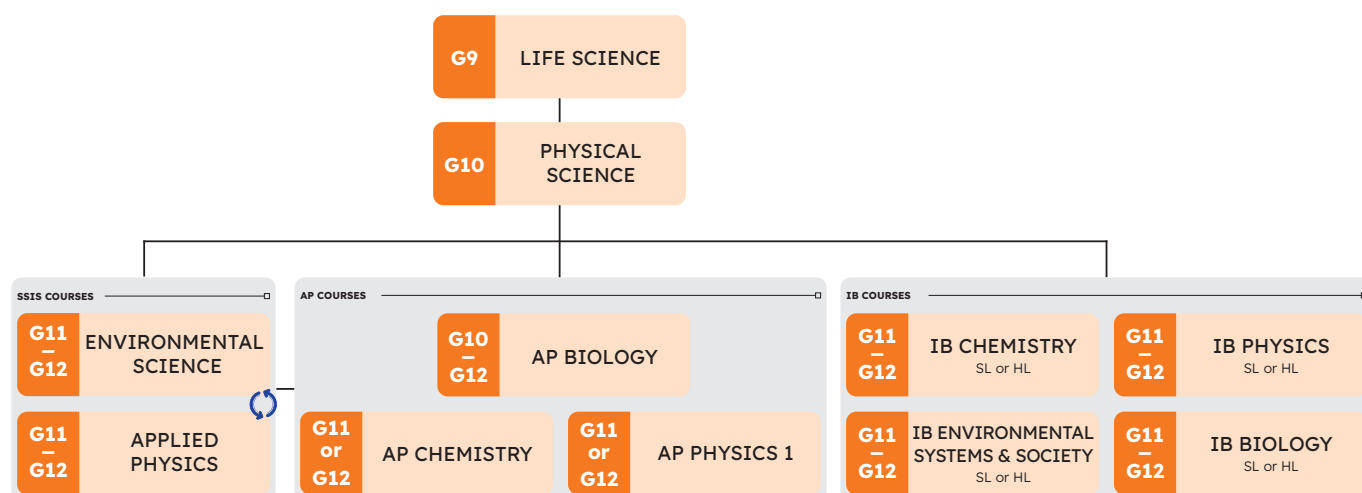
G9 LIFE SCIENCE

G10 PHYSICAL SCIENCE

SSIS COURSES

G11 – G12 ENVIRONMENTAL SCIENCE

G11 – G12 APPLIED PHYSICS

AP COURSES

G10 – G12 AP BIOLOGY

G11 or G12 AP CHEMISTRY

G11 or G12 AP PHYSICS 1

IB COURSES

G11 – G12 IB CHEMISTRY SL or HL

G11 – G12 IB PHYSICS SL or HL

G11 – G12 IB ENVIRONMENTAL SYSTEMS & SOCIETY SL or HL

G11 – G12 IB BIOLOGY SL or HL